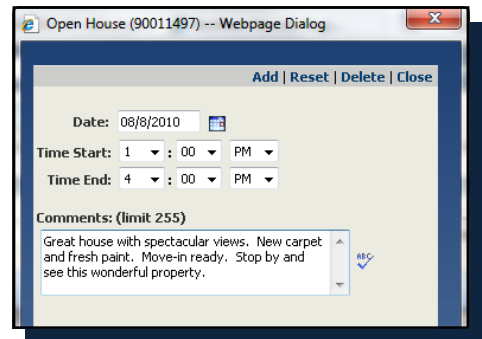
Open House (90011497) -- Webpage Dialog

Add | Reset | Delete | Close

Date: 08/8/2010

Time Start: 1 : 00 PM

Time End: 4 : 00 PM

Comments: (limit 255)

Great house with spectacular views. New carpet and fresh paint. Move-in ready. Stop by and see this wonderful property.

ABC